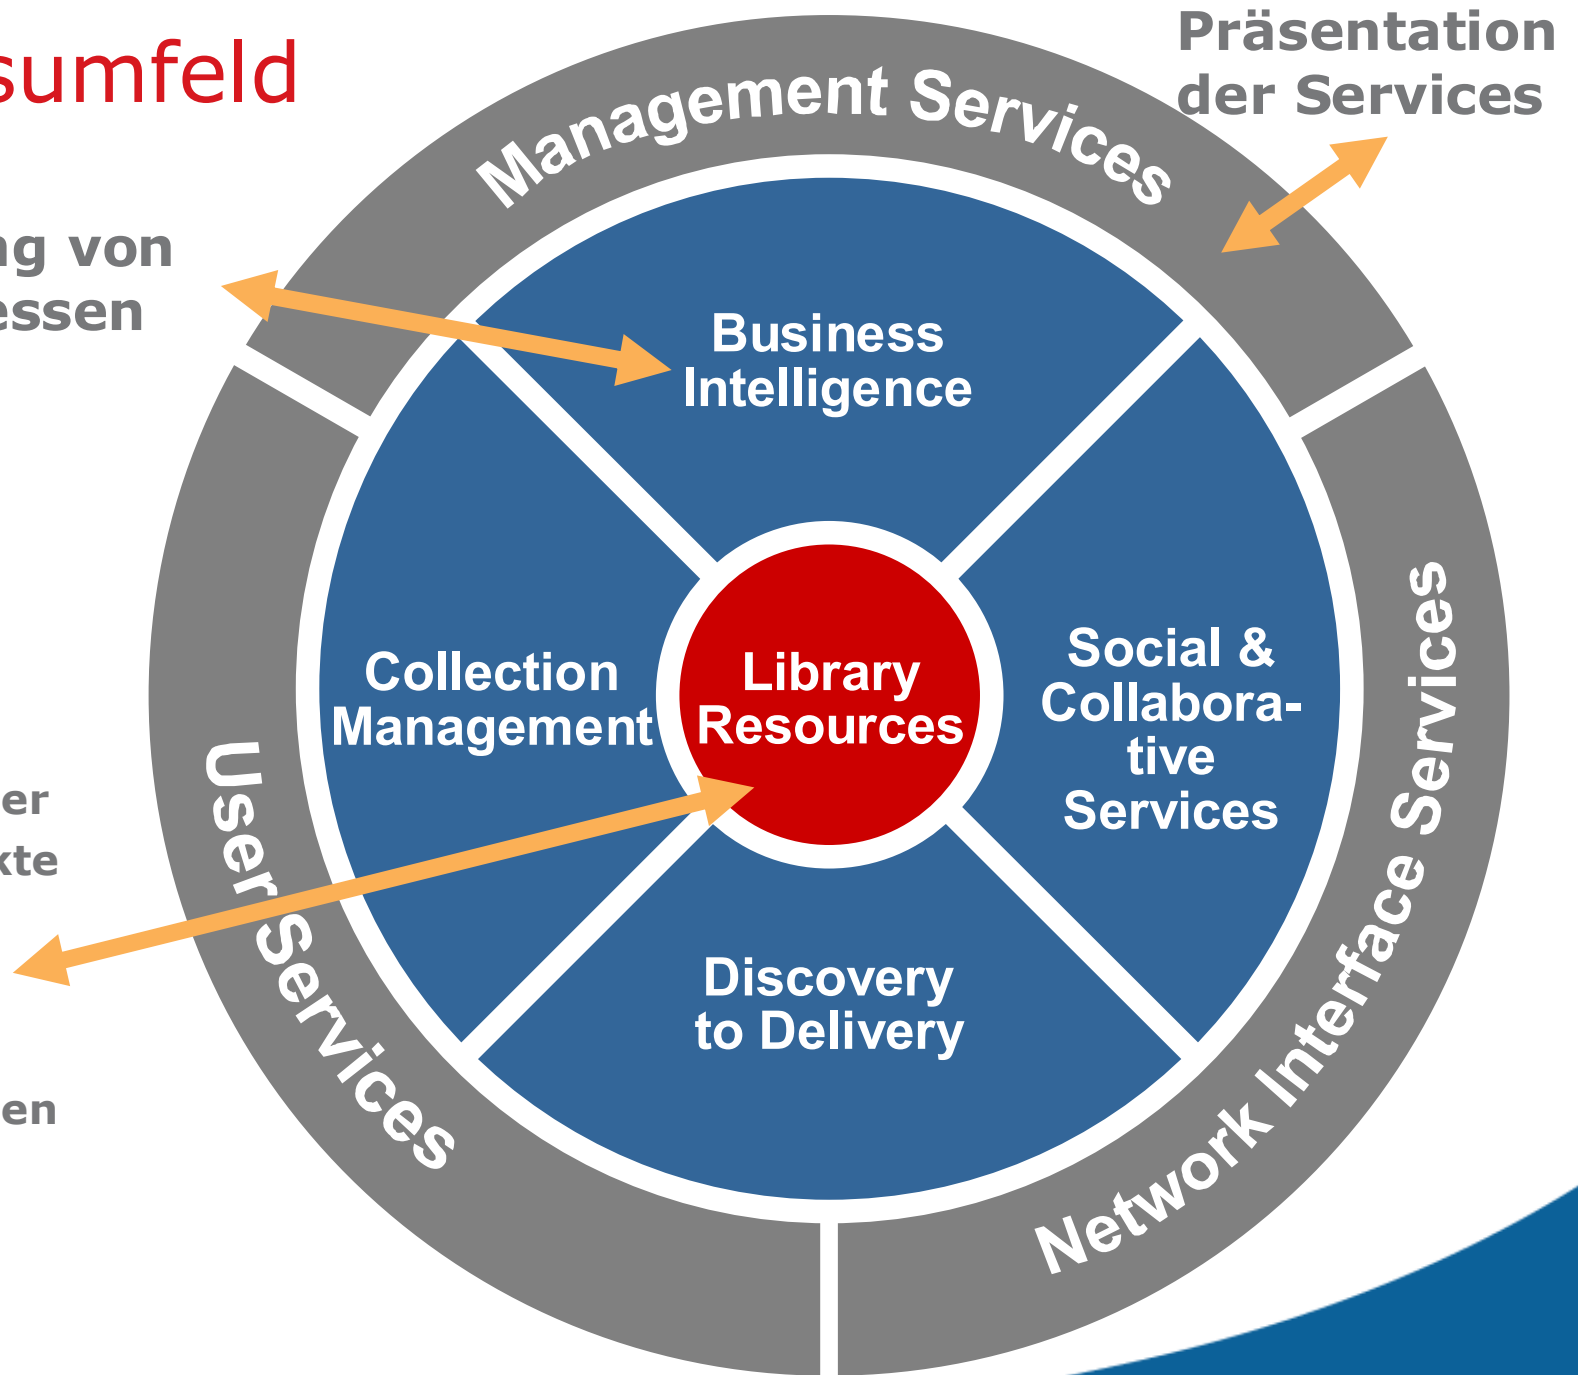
sumfeld

ng von
essen

er
kte

en

Präsentation
der Services

Management Services

Business Intelligence

Collection Management

Library Resources

Social & Collaborative Services

Discovery to Delivery

User Services

Network Interface Services